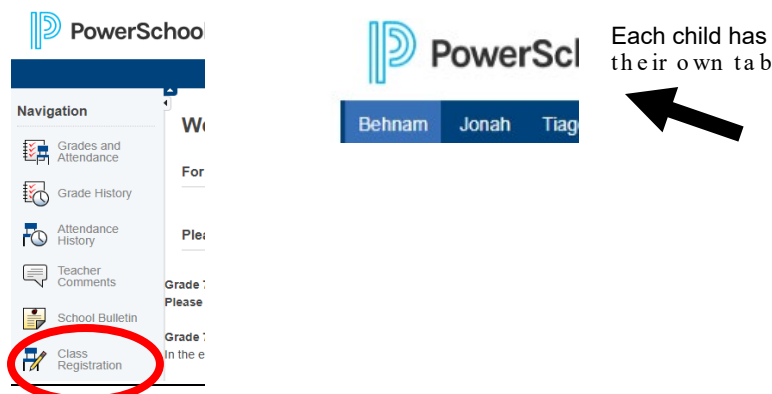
PowerSchool

Navigation

Grades and Attendance

Grade History

Attendance History

Teacher Comments

School Bulletin

Class Registration

We

For

Plea

Grade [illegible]
Please

Grade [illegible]
In the e

PowerScl

Behnam Jonah Tiag

Each child has their own tab